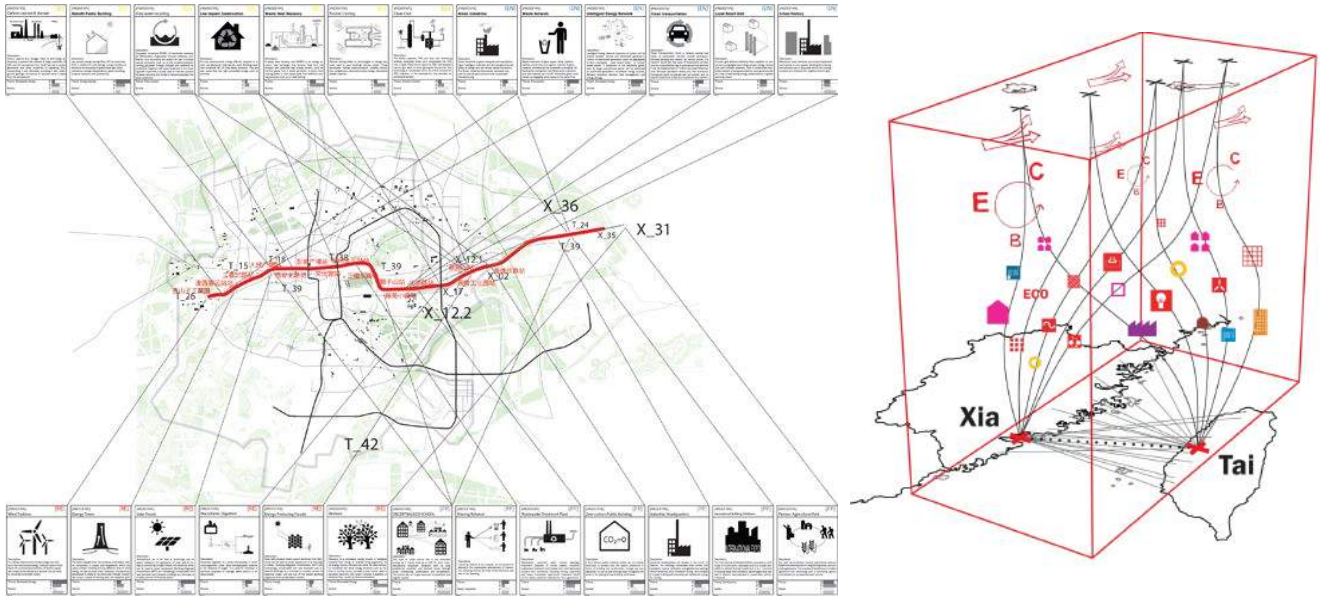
Carbon-neutral E-Bonder
Rebuild Public Building
Low-Impact Construction
Waste Heat Recovery
Passive Cooling
Clean Coal
Green Industries
Waste Network
Intelligent Energy Network
Clean transportation
Local Smart Grid
Green Factory

X_36
X_31
T_24
X_35
T_39
T_15
T_18
T_38
T_39
T_39
X_13.1
X_17
X_12
X_12.2
T_26
T_42

Wind Turbines
Energy Tower
Solar Panels
Biosynthetic Digestion
Energy Producing Facade
Biomass
Waste Treatment Plant
Zero-carbon Public Building
Industrial Headquarter
International Eating Kitchen
Partner Agricultural Park

E
C
B
E
C
B
E
C
ECO
Xia
Tai